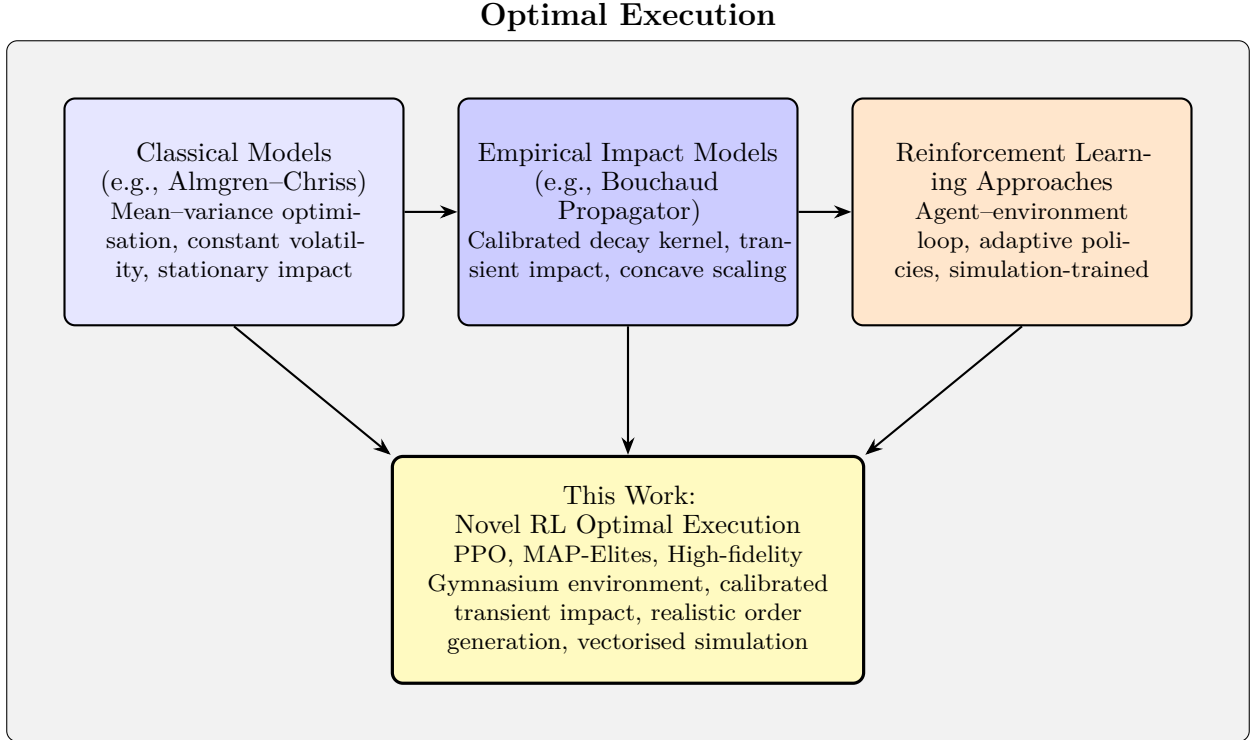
Optimal Execution

Classical Models (e.g., Almgren–Chriss) Mean–variance optimisation, constant volatility, stationary impact

Empirical Impact Models (e.g., Bouchaud Propagator) Calibrated decay kernel, transient impact, concave scaling

Reinforcement Learning Approaches Agent–environment loop, adaptive policies, simulation-trained

This Work: Novel RL Optimal Execution PPO, MAP-Elites, High-fidelity Gymnasium environment, calibrated transient impact, realistic order generation, vectorised simulation